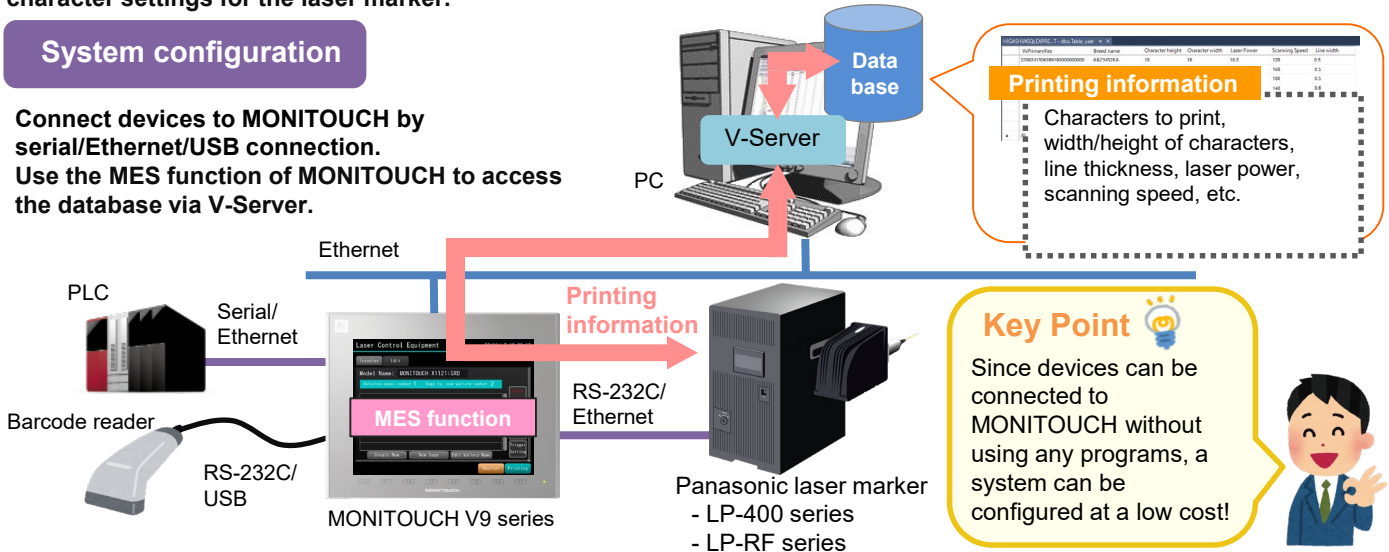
character settings for the laser marker.

System configuration

Connect devices to MONITOUCH by serial/Ethernet/USB connection.
Use the MES function of MONITOUCH to access the database via V-Server.

PC

Data base

V-Server

Printing information

Characters to print, width/height of characters, line thickness, laser power, scanning speed, etc.

Ethernet

PLC

Serial/ Ethernet

Printing information

Laser Control Equipment

MES function

RS-232C/ Ethernet

Barcode reader

RS-232C/ USB

MONITOUCH V9 series

Panasonic laser marker
- LP-400 series
- LP-RF series

Key Point

Since devices can be connected to MONITOUCH without using any programs, a system can be configured at a low cost!